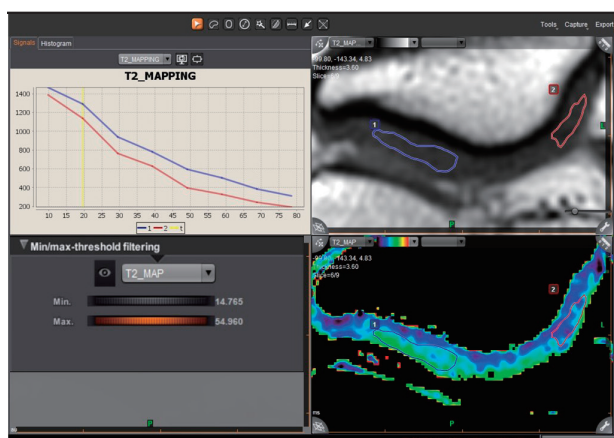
Tools Capture Export

Signals Histogram

T2_MAPPING

T2_MAPPING

1400
1200
1000
800
600
400
200

10 15 20 25 30 35 40 45 50 55 60 65 70 75 80

1 2 t

T2_MAP
-99.80, -143.34, 4.83
Thickness=3.60
Slice=

1
2

P

T2_MAP
-99.80, -143.34, 4.83
Thickness=3.60
Slice=6/9

1
2

Min/max-threshold filtering

T2_MAP

Min. 14.765

Max. 54.960

P